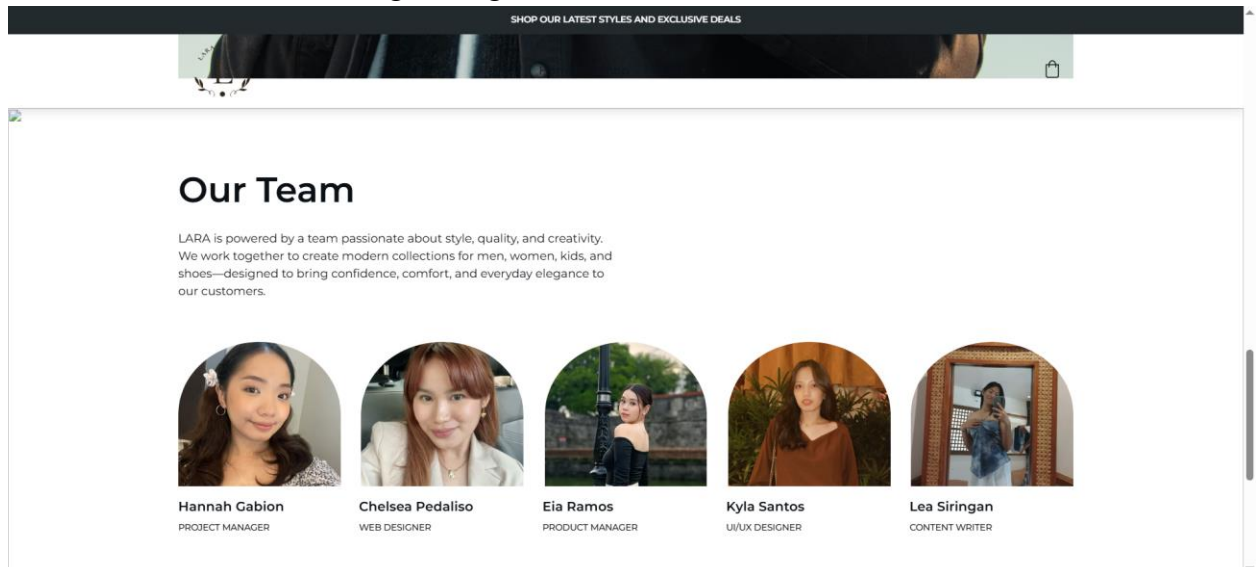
SHOP OUR LATEST STYLES AND EXCLUSIVE DEALS

Our Team

LARA is powered by a team passionate about style, quality, and creativity. We work together to create modern collections for men, women, kids, and shoes—designed to bring confidence, comfort, and everyday elegance to our customers.

Hannah Gabion
PROJECT MANAGER

Chelsea Pedaliso
WEB DESIGNER

Eia Ramos
PRODUCT MANAGER

Kyla Santos
UI/UX DESIGNER

Lea Siringan
CONTENT WRITER